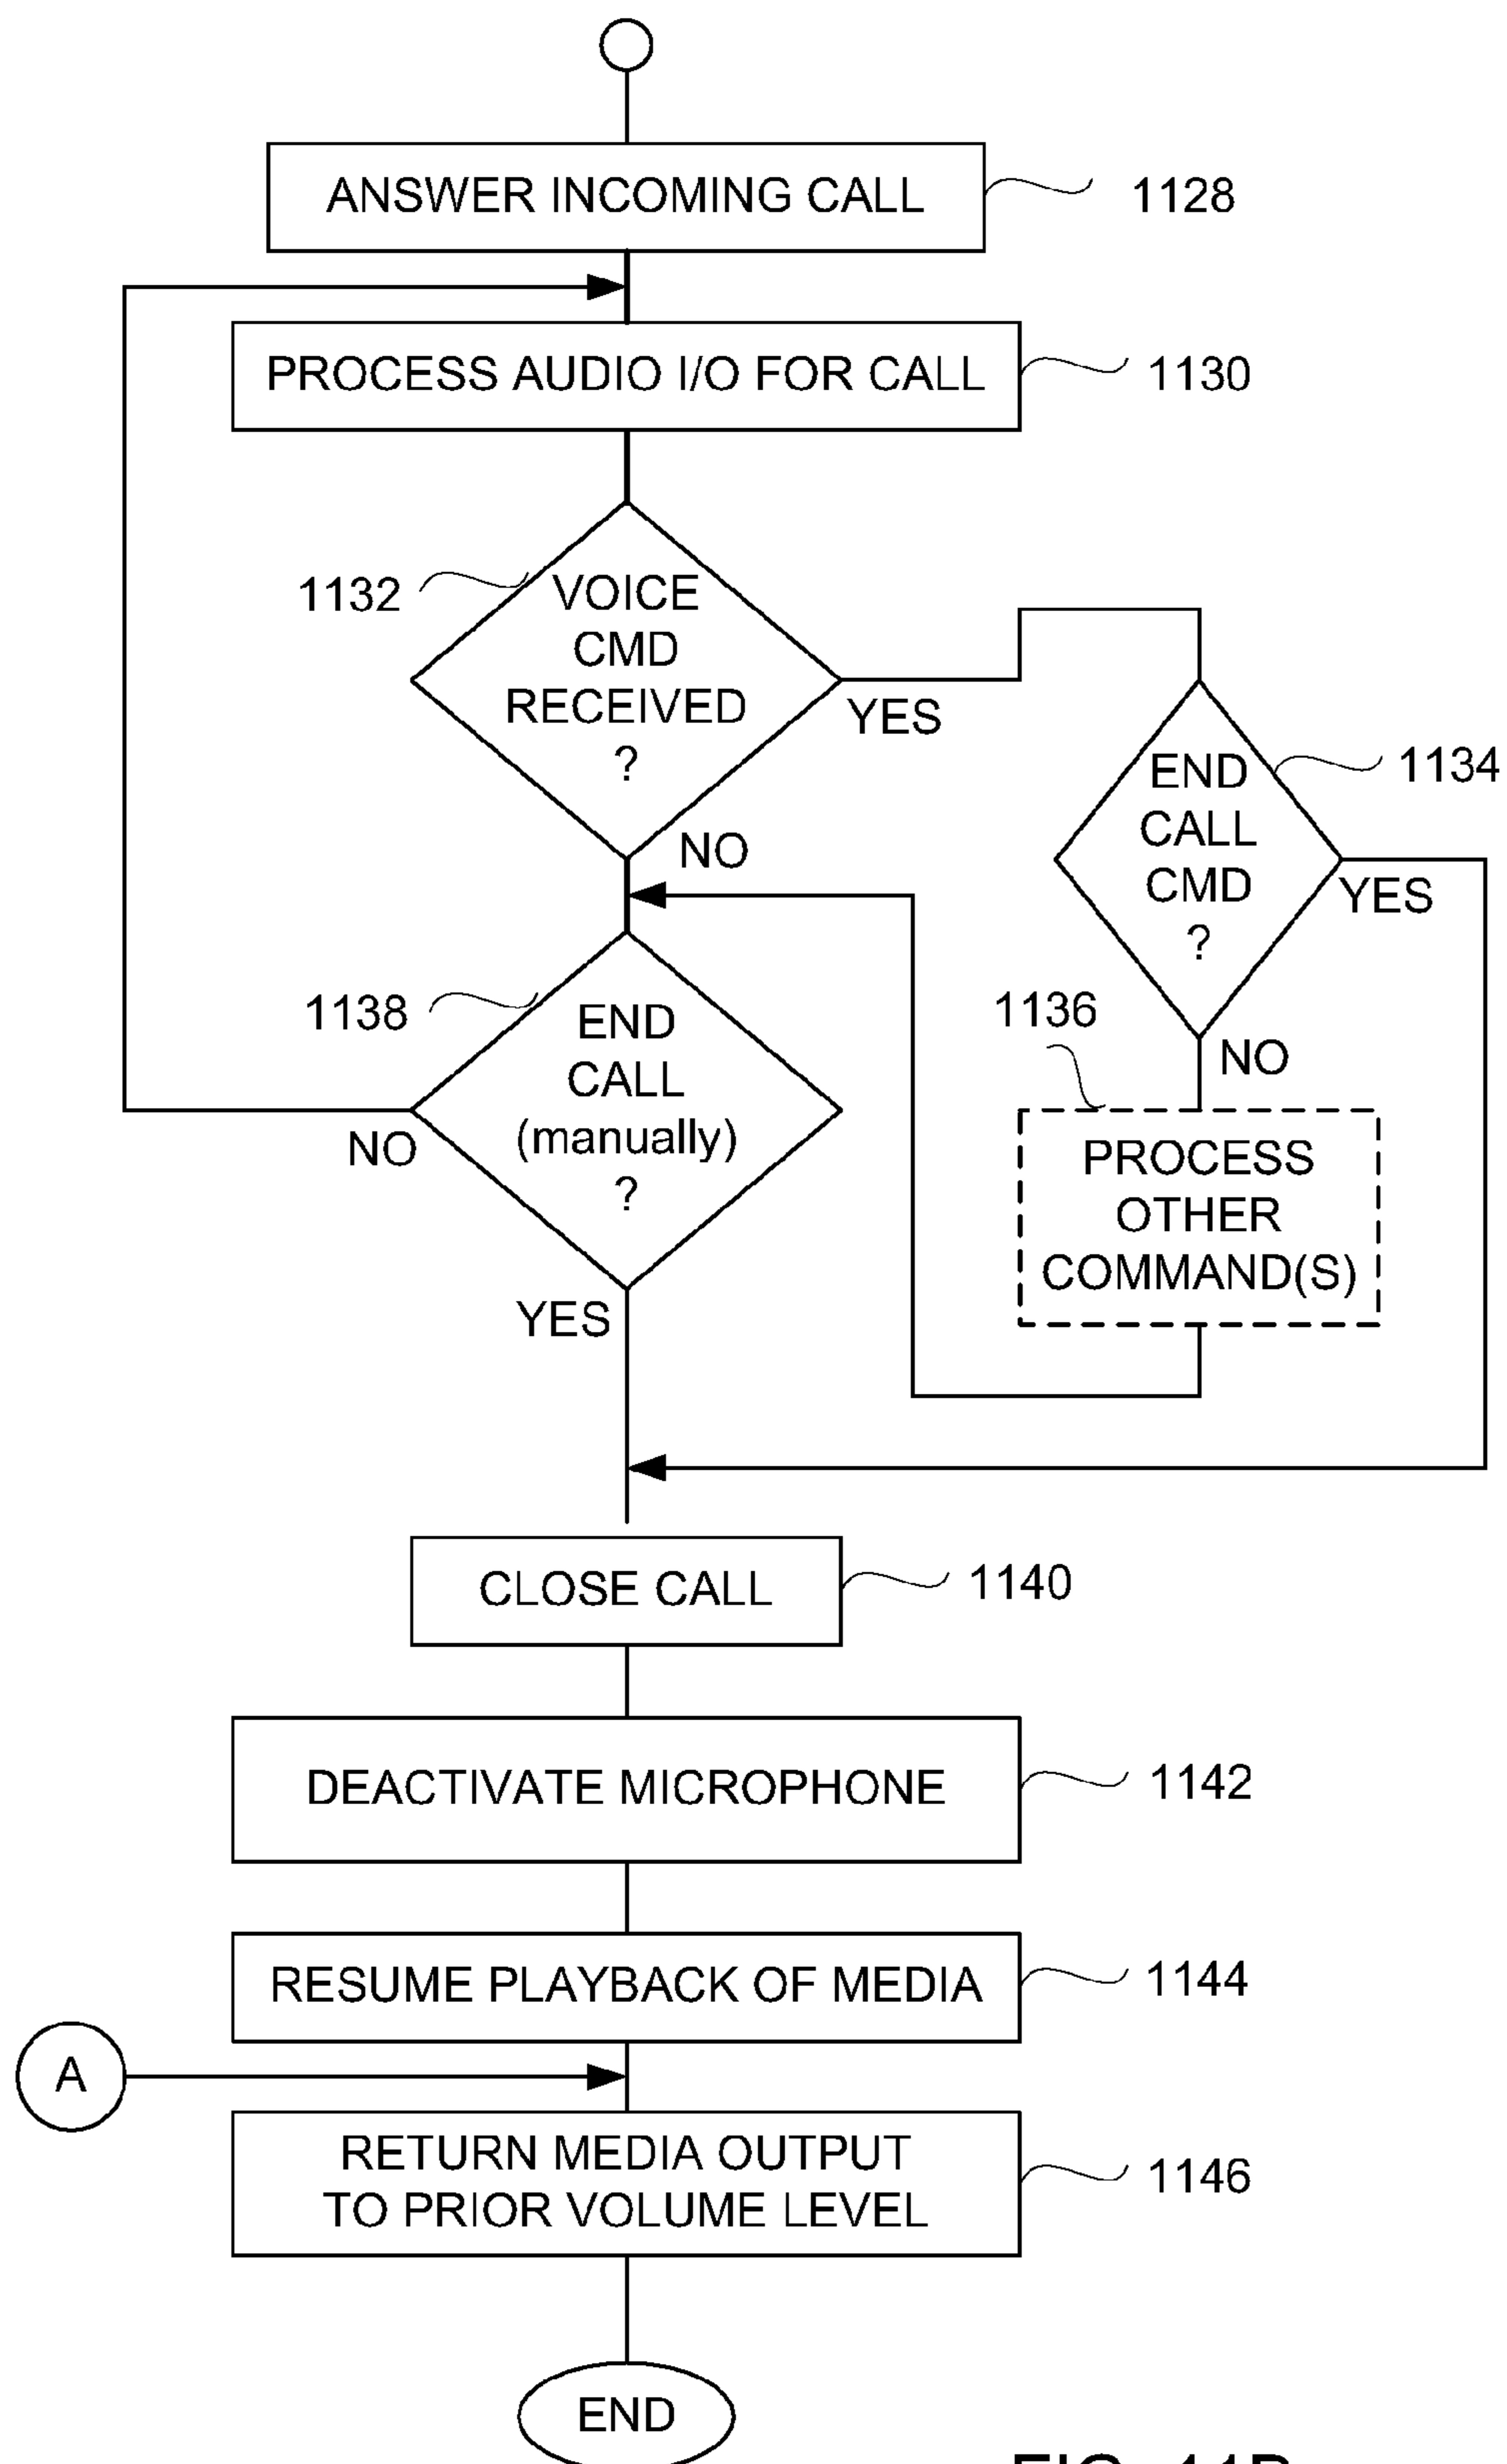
ANSWER INCOMING CALL 1128

PROCESS AUDIO I/O FOR CALL 1130

1132 VOICE CMD RECEIVED ?

YES

END CALL CMD ? 1134

YES

NO

NO

1138 END CALL (manually) ?

NO

1136

PROCESS OTHER COMMAND(S)

YES

CLOSE CALL 1140

DEACTIVATE MICROPHONE 1142

RESUME PLAYBACK OF MEDIA 1144

A

RETURN MEDIA OUTPUT TO PRIOR VOLUME LEVEL 1146

END

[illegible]